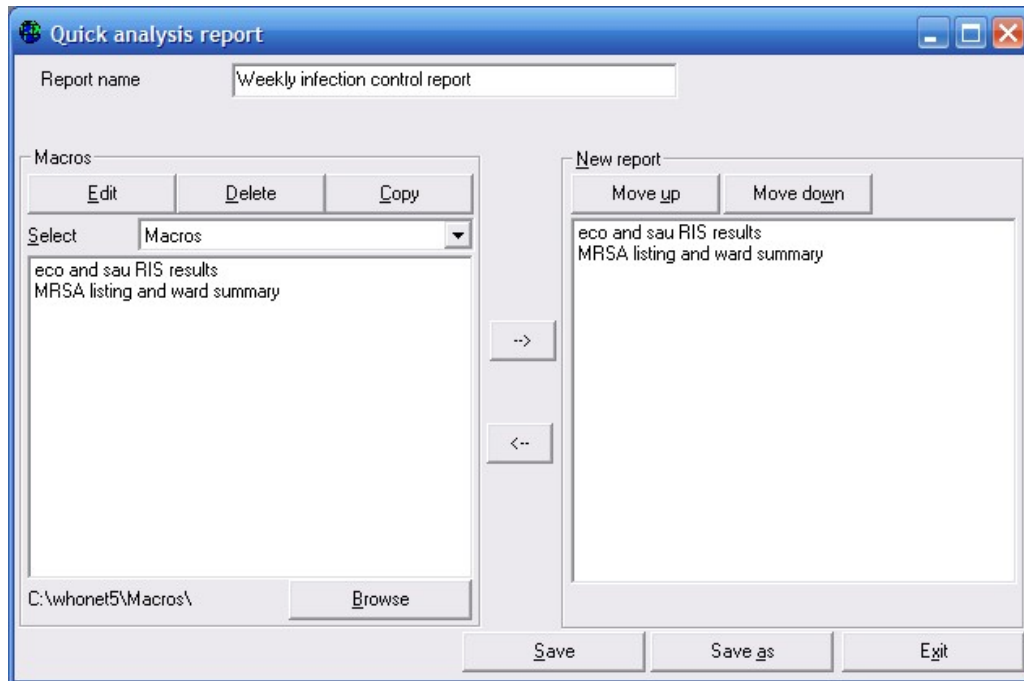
Quick analysis report

Report name
Weekly infection control report

Macros
Edit
Delete
Copy
Select
Macros
eco and sau RIS results
MRSA listing and ward summary
C:\whonet5\Macros\
Browse

-->
<--

New report
Move up
Move down
eco and sau RIS results
MRSA listing and ward summary

Save
Save as
Exit